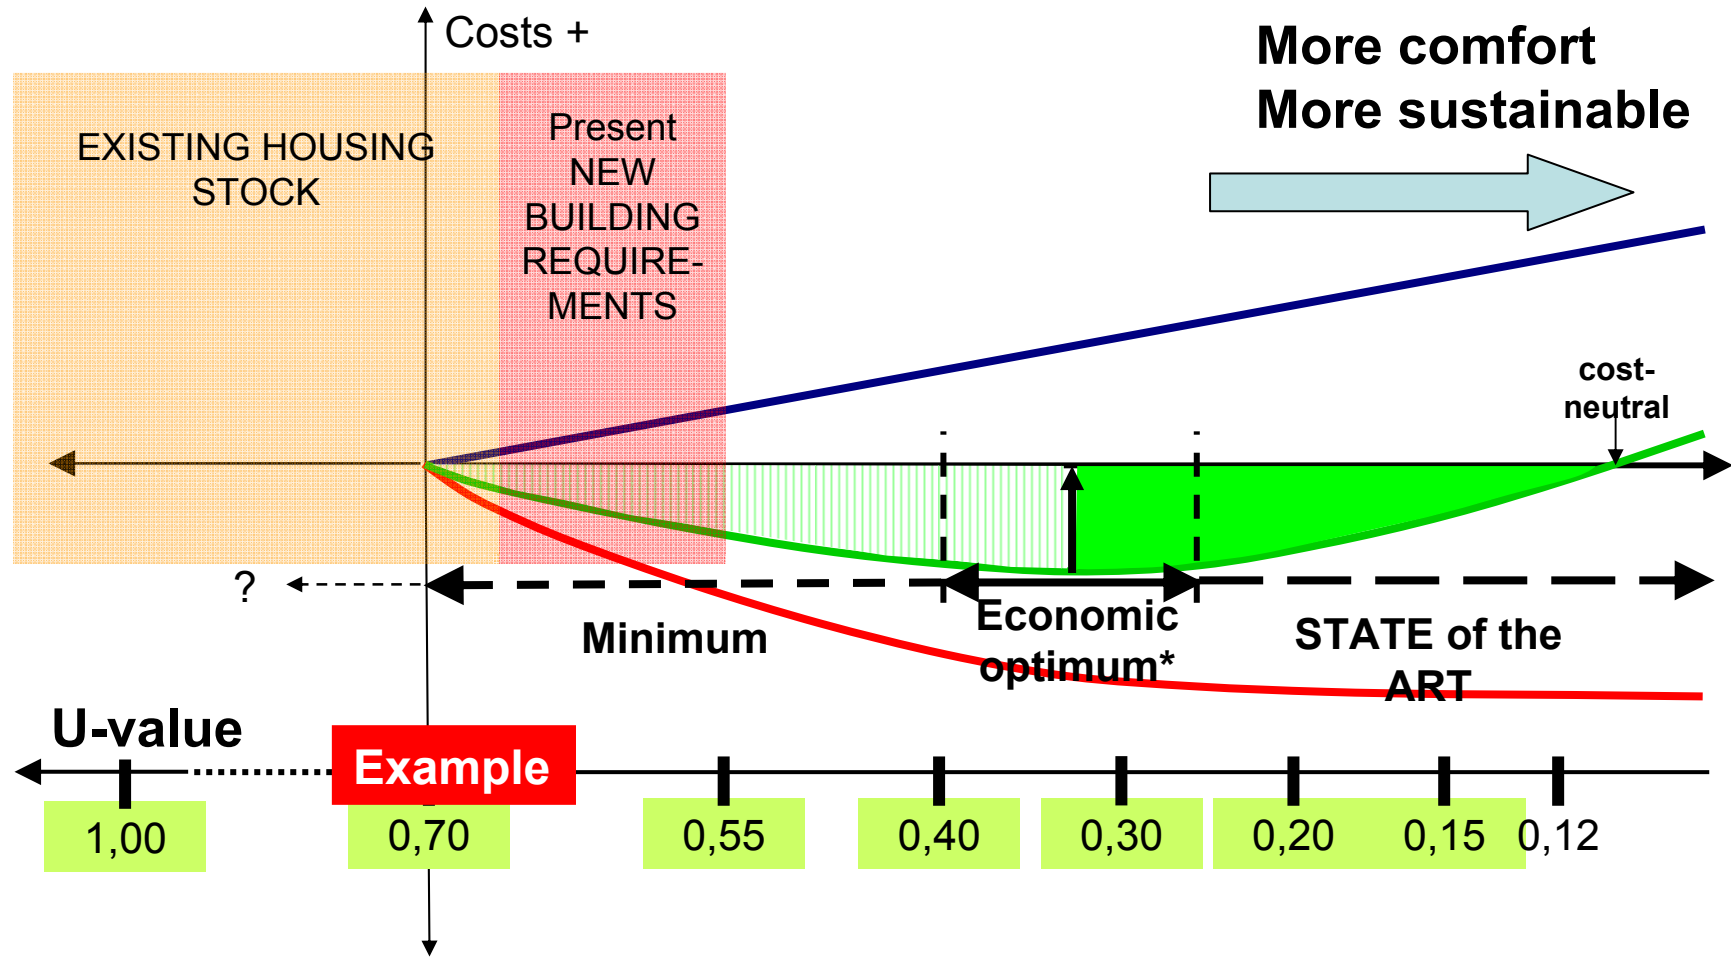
Costs +

More comfort
More sustainable

EXISTING HOUSING STOCK

Present NEW BUILDING REQUIREMENTS

cost-neutral

?

Minimum

Economic optimum*

STATE of the ART

U-value

Example

1,00

0,70

0,55

0,40

0,30

0,20

0,15

0,12